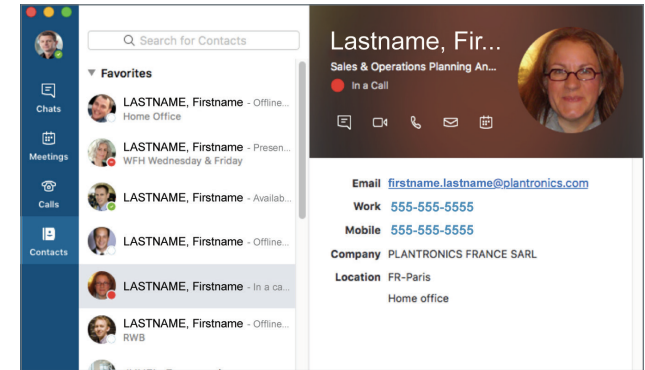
Chats

Meetings

Calls

Contacts

Search for Contacts

Favorites

LASTNAME, Firstname - Offline...
Home Office

LASTNAME, Firstname - Presen...
WFH Wednesday & Friday

LASTNAME, Firstname - Availab...

LASTNAME, Firstname - Offline...

LASTNAME, Firstname - In a ca...

LASTNAME, Firstname - Offline...
RWB

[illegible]

Lastname, Fir...
Sales & Operations Planning An...
In a Call

| | |
|---|---|
| Email | firstname.lastname@plantronics.com |
| Work | 555-555-5555 |
| Mobile | 555-555-5555 |
| Company | PLANTRONICS FRANCE SARL |
| Location | FR-Paris |
| | Home office |